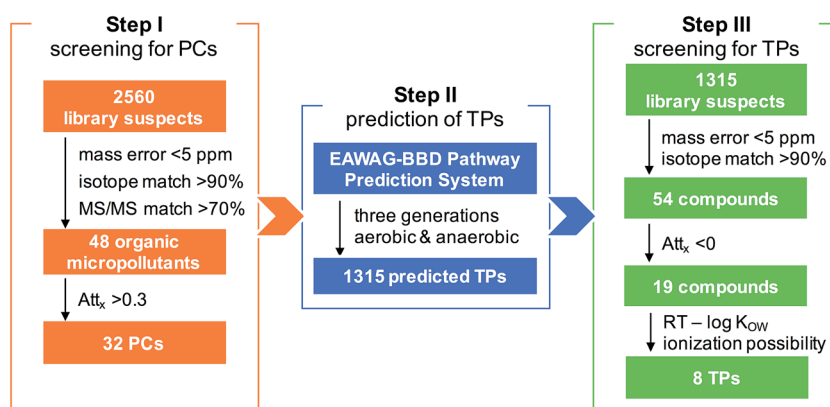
Step I
screening for PCs

2560
library suspects

mass error <5 ppm
isotope match >90%
MS/MS match >70%

48 organic
micropollutants

Att$_x$ >0.3

32 PCs

Step II
prediction of TPs

EAWAG-BBD Pathway
Prediction System

three generations
aerobic & anaerobic

1315 predicted TPs

Step III
screening for TPs

1315
library suspects

mass error <5 ppm
isotope match >90%

54 compounds

Att$_x$ <0

19 compounds

RT – log K$_{OW}$
ionization possibility

8 TPs